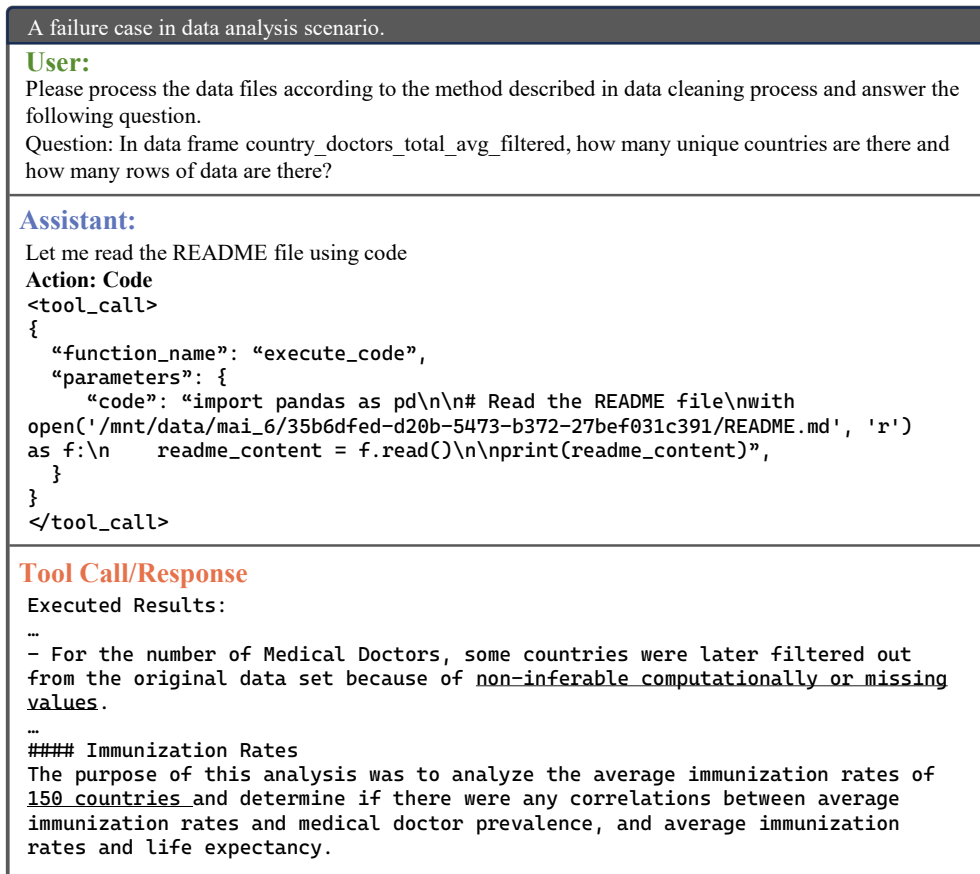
A failure case in data analysis scenario.

User:

Please process the data files according to the method described in data cleaning process and answer the following question.

Question: In data frame country_doctors_total_avg_filtered, how many unique countries are there and how many rows of data are there?

Assistant:

Let me read the README file using code

Action: Code

<tool_call>
{
  “function_name”: “execute_code”,
  “parameters”: {
    “code”: “import pandas as pd\n\n# Read the README file\nwith open('/mnt/data/mai_6/35b6dfed-d20b-5473-b372-27bef031c391/README.md', 'r') as f:\n    readme_content = f.read()\n\nprint(readme_content)”,
  }
}
</tool_call>

Tool Call/Response

Executed Results:

…

- For the number of Medical Doctors, some countries were later filtered out from the original data set because of non-inferable computationally or missing values.

…

#### Immunization Rates

The purpose of this analysis was to analyze the average immunization rates of 150 countries and determine if there were any correlations between average immunization rates and medical doctor prevalence, and average immunization rates and life expectancy.